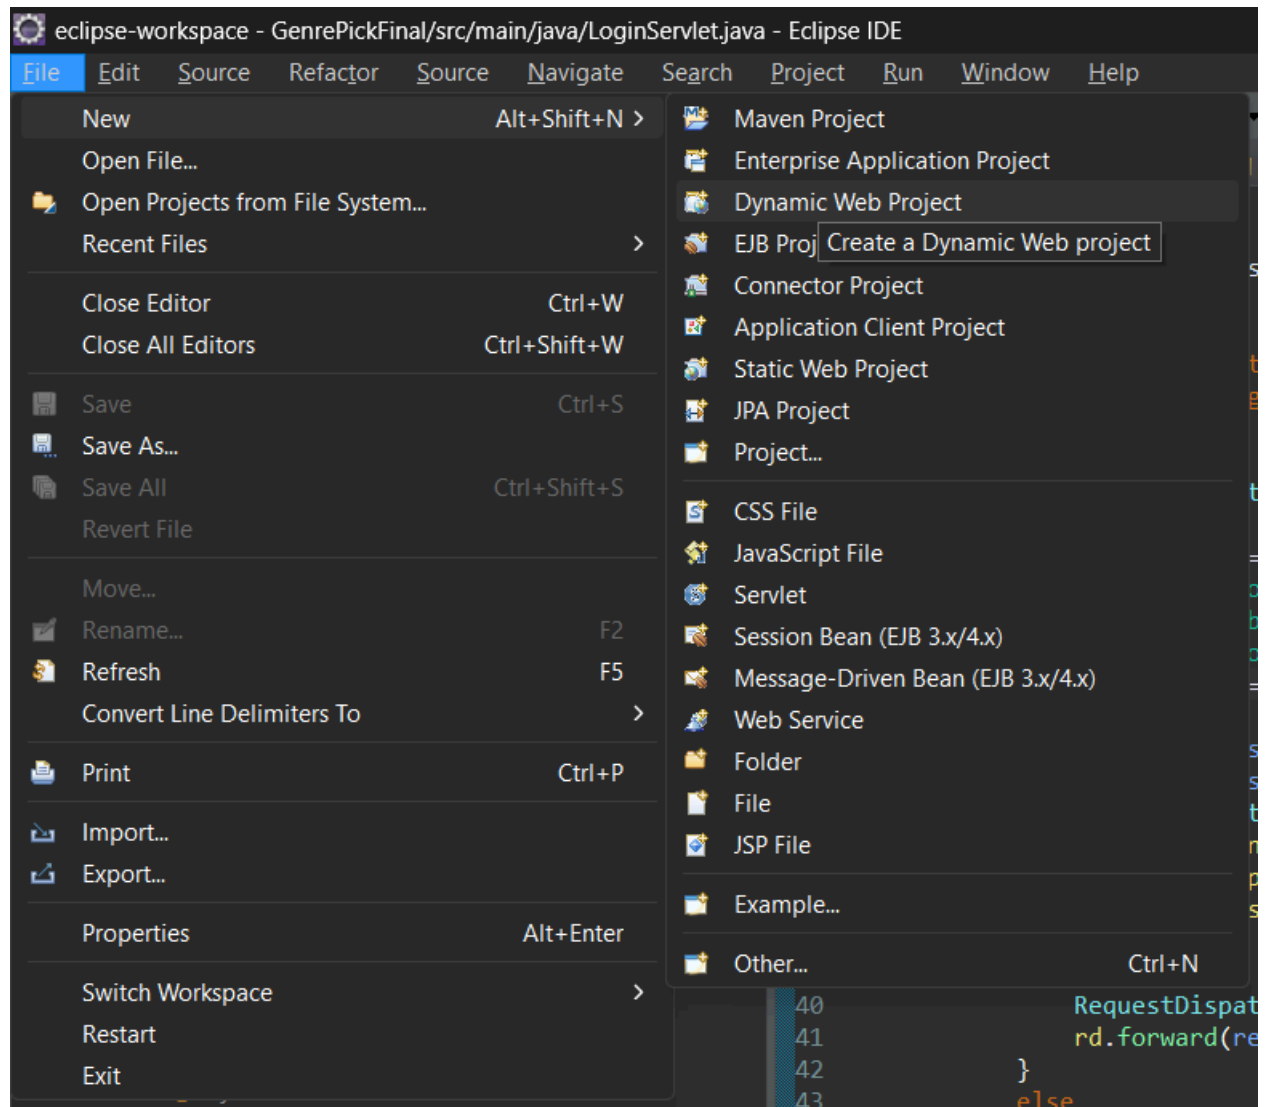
eclipse-workspace - GenrePickFinal/src/main/java/LoginServlet.java - Eclipse IDE

File Edit Source Refactor Source Navigate Search Project Run Window Help

New Alt+Shift+N >
Open File...
Open Projects from File System...
Recent Files >
Close Editor Ctrl+W
Close All Editors Ctrl+Shift+W
Save Ctrl+S
Save As...
Save All Ctrl+Shift+S
Revert File
Move...
Rename... F2
Refresh F5
Convert Line Delimiters To >
Print Ctrl+P
Import...
Export...
Properties Alt+Enter
Switch Workspace >
Restart
Exit

Maven Project
Enterprise Application Project
Dynamic Web Project
EJB Proj Create a Dynamic Web project
Connector Project
Application Client Project
Static Web Project
JPA Project
Project...
CSS File
JavaScript File
Servlet
Session Bean (EJB 3.x/4.x)
Message-Driven Bean (EJB 3.x/4.x)
Web Service
Folder
File
JSP File
Example...
Other... Ctrl+N

40 RequestDispat
41 rd.forward(re
42 }
43 else